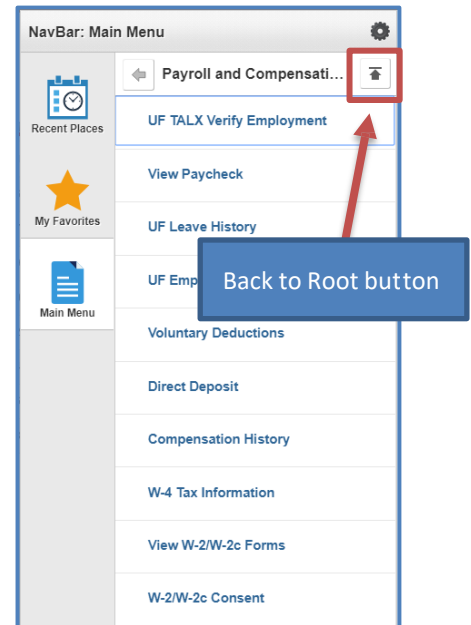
NavBar: Main Menu

Recent Places

My Favorites

Main Menu

Payroll and Compensati...

UF TALX Verify Employment

View Paycheck

UF Leave History

UF Emp

Back to Root button

Voluntary Deductions

Direct Deposit

Compensation History

W-4 Tax Information

View W-2/W-2c Forms

W-2/W-2c Consent